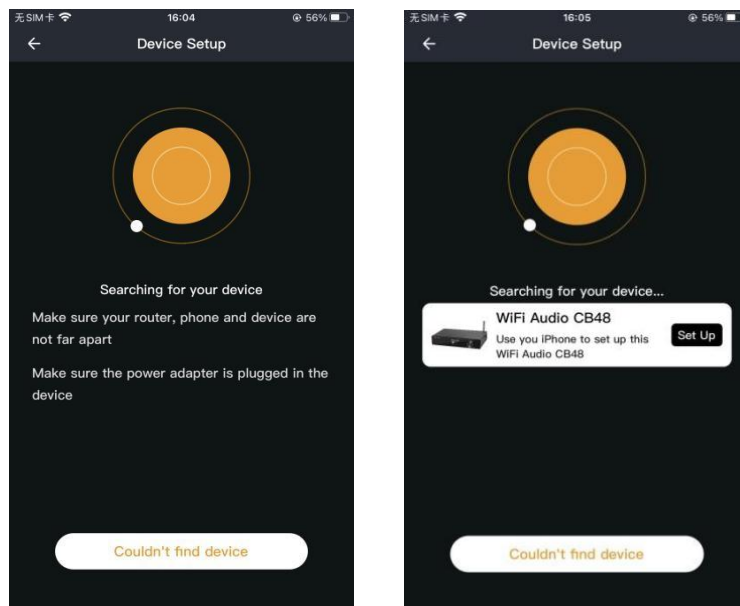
无SIM卡 16:04 56%

Device Setup

Searching for your device

Make sure your router, phone and device are not far apart

Make sure the power adapter is plugged in the device

Couldn't find device

无SIM卡 16:05 56%

Device Setup

Searching for your device...

WiFi Audio CB48

Use you iPhone to set up this WiFi Audio CB48

Set Up

Couldn't find device